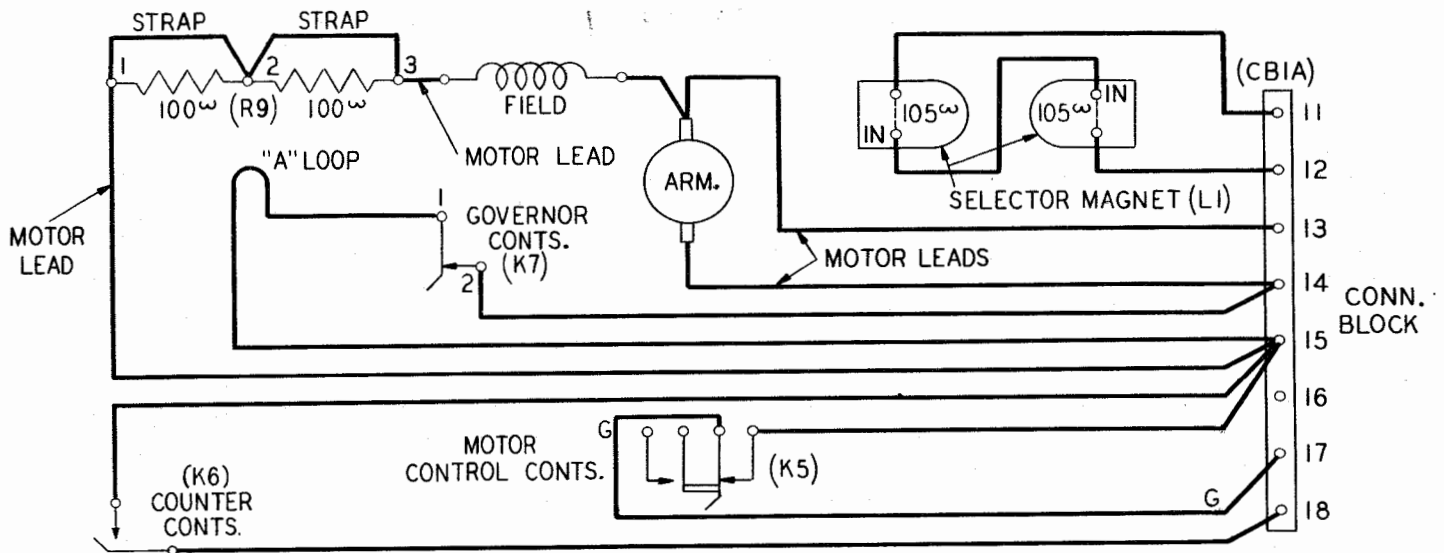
STRAP
STRAP
1
2
3
$100^{\omega}$
(R9)
$100^{\omega}$
FIELD
MOTOR LEAD
"A" LOOP
ARM.
IN
$105^{\omega}$
$105^{\omega}$
IN
SELECTOR MAGNET (L1)
(CB1A)
11
12
13
14
15
16
17
18
CONN. BLOCK
MOTOR LEAD
1
GOVERNOR CONTS.
(K7)
2
MOTOR LEADS
MOTOR CONTROL CONTS.
G
(K5)
G
(K6) COUNTER CONTS.